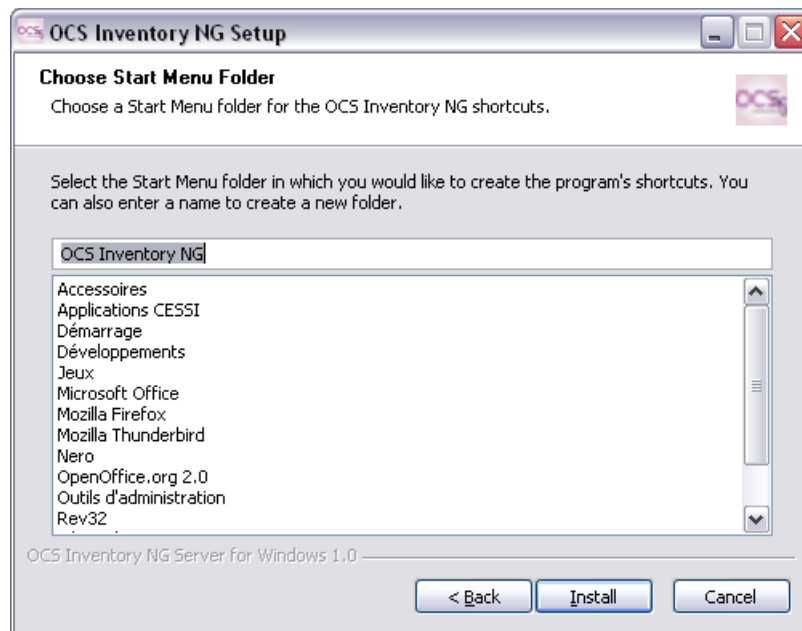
OCS Inventory NG Setup

Choose Start Menu Folder
Choose a Start Menu folder for the OCS Inventory NG shortcuts.

OCS

Select the Start Menu folder in which you would like to create the program's shortcuts. You can also enter a name to create a new folder.

OCS Inventory NG

Accessoires
Applications CESSI
Démarrage
Développements
Jeux
Microsoft Office
Mozilla Firefox
Mozilla Thunderbird
Nero
OpenOffice.org 2.0
Outils d'administration
Rev32
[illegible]

OCS Inventory NG Server for Windows 1.0

< Back
Install
Cancel